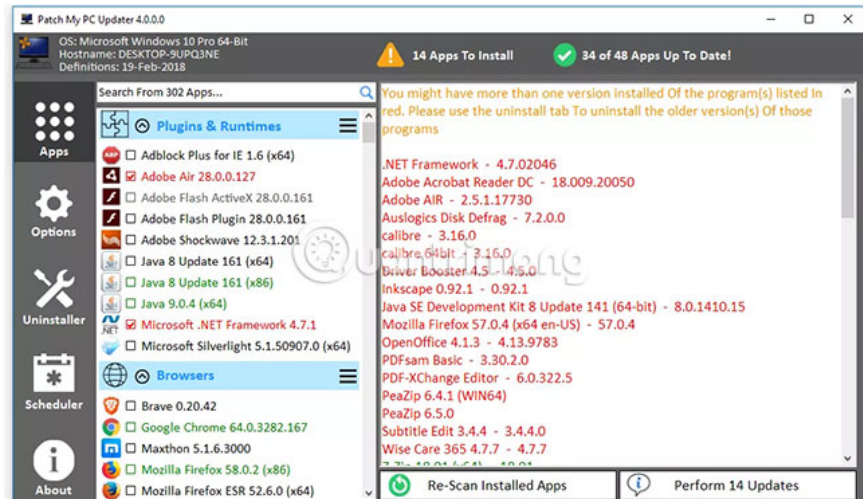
Patch My PC Updater 4.0.0.0

OS: Microsoft Windows 10 Pro 64-Bit
Hostname: DESKTOP-9UPQ3NE
Definitions: 19-Feb-2018

14 Apps To Install

34 of 48 Apps Up To Date!

Apps

Options

Uninstaller

Scheduler

About

Search From 302 Apps...

Plugins & Runtimes

Adblock Plus for IE 1.6 (x64)
Adobe Air 28.0.0.127
Adobe Flash ActiveX 28.0.0.161
Adobe Flash Plugin 28.0.0.161
Adobe Shockwave 12.3.1.201
Java 8 Update 161 (x64)
Java 8 Update 161 (x86)
Java 9.0.4 (x64)
Microsoft .NET Framework 4.7.1
Microsoft Silverlight 5.1.50907.0 (x64)

Browsers

Brave 0.20.42
Google Chrome 64.0.3282.167
Maxthon 5.1.6.3000
Mozilla Firefox 58.0.2 (x86)
Mozilla Firefox ESR 52.6.0 (x64)

You might have more than one version installed Of the program(s) listed In red. Please use the uninstall tab To uninstall the older version(s) Of those programs

.NET Framework - 4.7.02046
Adobe Acrobat Reader DC - 18.009.20050
Adobe AIR - 2.5.1.17730
Auslogics Disk Defrag - 7.2.0.0
calibre - 3.16.0
calibre 64bit - 3.16.0
Driver Booster 4.5 - 4.5.0
Inkscape 0.92.1 - 0.92.1
Java SE Development Kit 8 Update 141 (64-bit) - 8.0.1410.15
Mozilla Firefox 57.0.4 (x64 en-US) - 57.0.4
OpenOffice 4.1.3 - 4.13.9783
PDFsam Basic - 3.30.2.0
PDF-XChange Editor - 6.0.322.5
PeaZip 6.4.1 (WIN64)
PeaZip 6.5.0
Subtitle Edit 3.4.4 - 3.4.4.0
Wise Care 365 4.7.7 - 4.7.7
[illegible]

Re-Scan Installed Apps

Perform 14 Updates